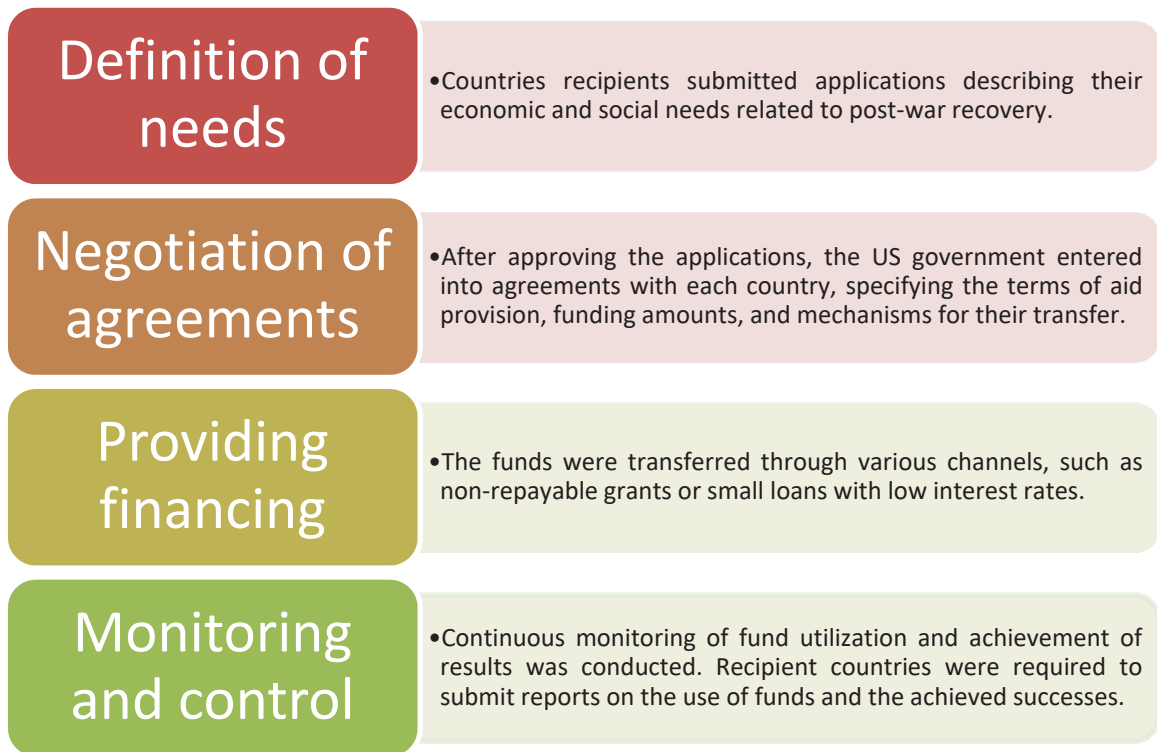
Definition of needs

•Countries recipients submitted applications describing their economic and social needs related to post-war recovery.

Negotiation of agreements

•After approving the applications, the US government entered into agreements with each country, specifying the terms of aid provision, funding amounts, and mechanisms for their transfer.

Providing financing

•The funds were transferred through various channels, such as non-repayable grants or small loans with low interest rates.

Monitoring and control

•Continuous monitoring of fund utilization and achievement of results was conducted. Recipient countries were required to submit reports on the use of funds and the achieved successes.